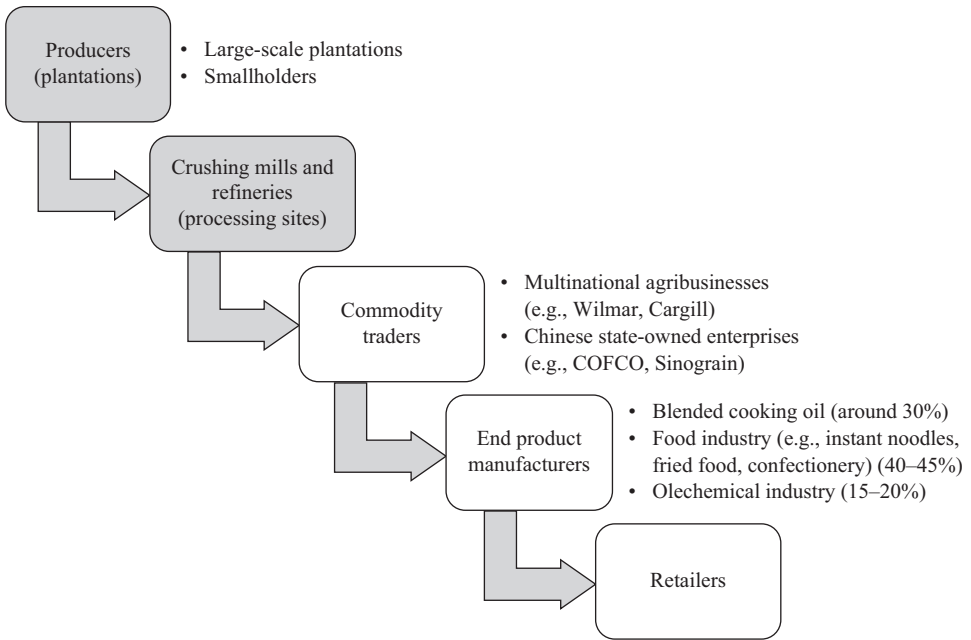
Producers (plantations)

• Large-scale plantations
• Smallholders

Crushing mills and refineries (processing sites)

Commodity traders

• Multinational agribusinesses (e.g., Wilmar, Cargill)
• Chinese state-owned enterprises (e.g., COFCO, Sinograin)

End product manufacturers

• Blended cooking oil (around 30%)
• Food industry (e.g., instant noodles, fried food, confectionery) (40–45%)
• Olechemical industry (15–20%)

Retailers